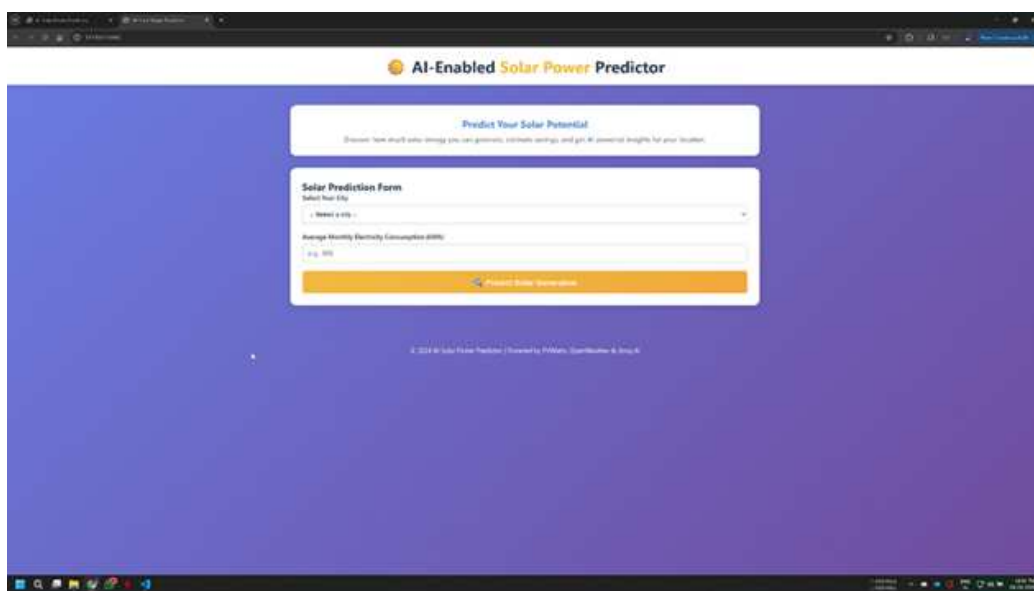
AI-Enabled Solar Power Predictor

Predict Your Solar Potential

Discover how much solar energy you can generate, estimate savings, and get AI-powered insights for your location.

Solar Prediction Form

Select Your City

-- Select a city --

Average Monthly Electricity Consumption (kWh)

e.g. 300

Predict Solar Generation

© 2024 AI Solar Power Predictor | Powered by PVWatts, OpenWeather & Groq AI